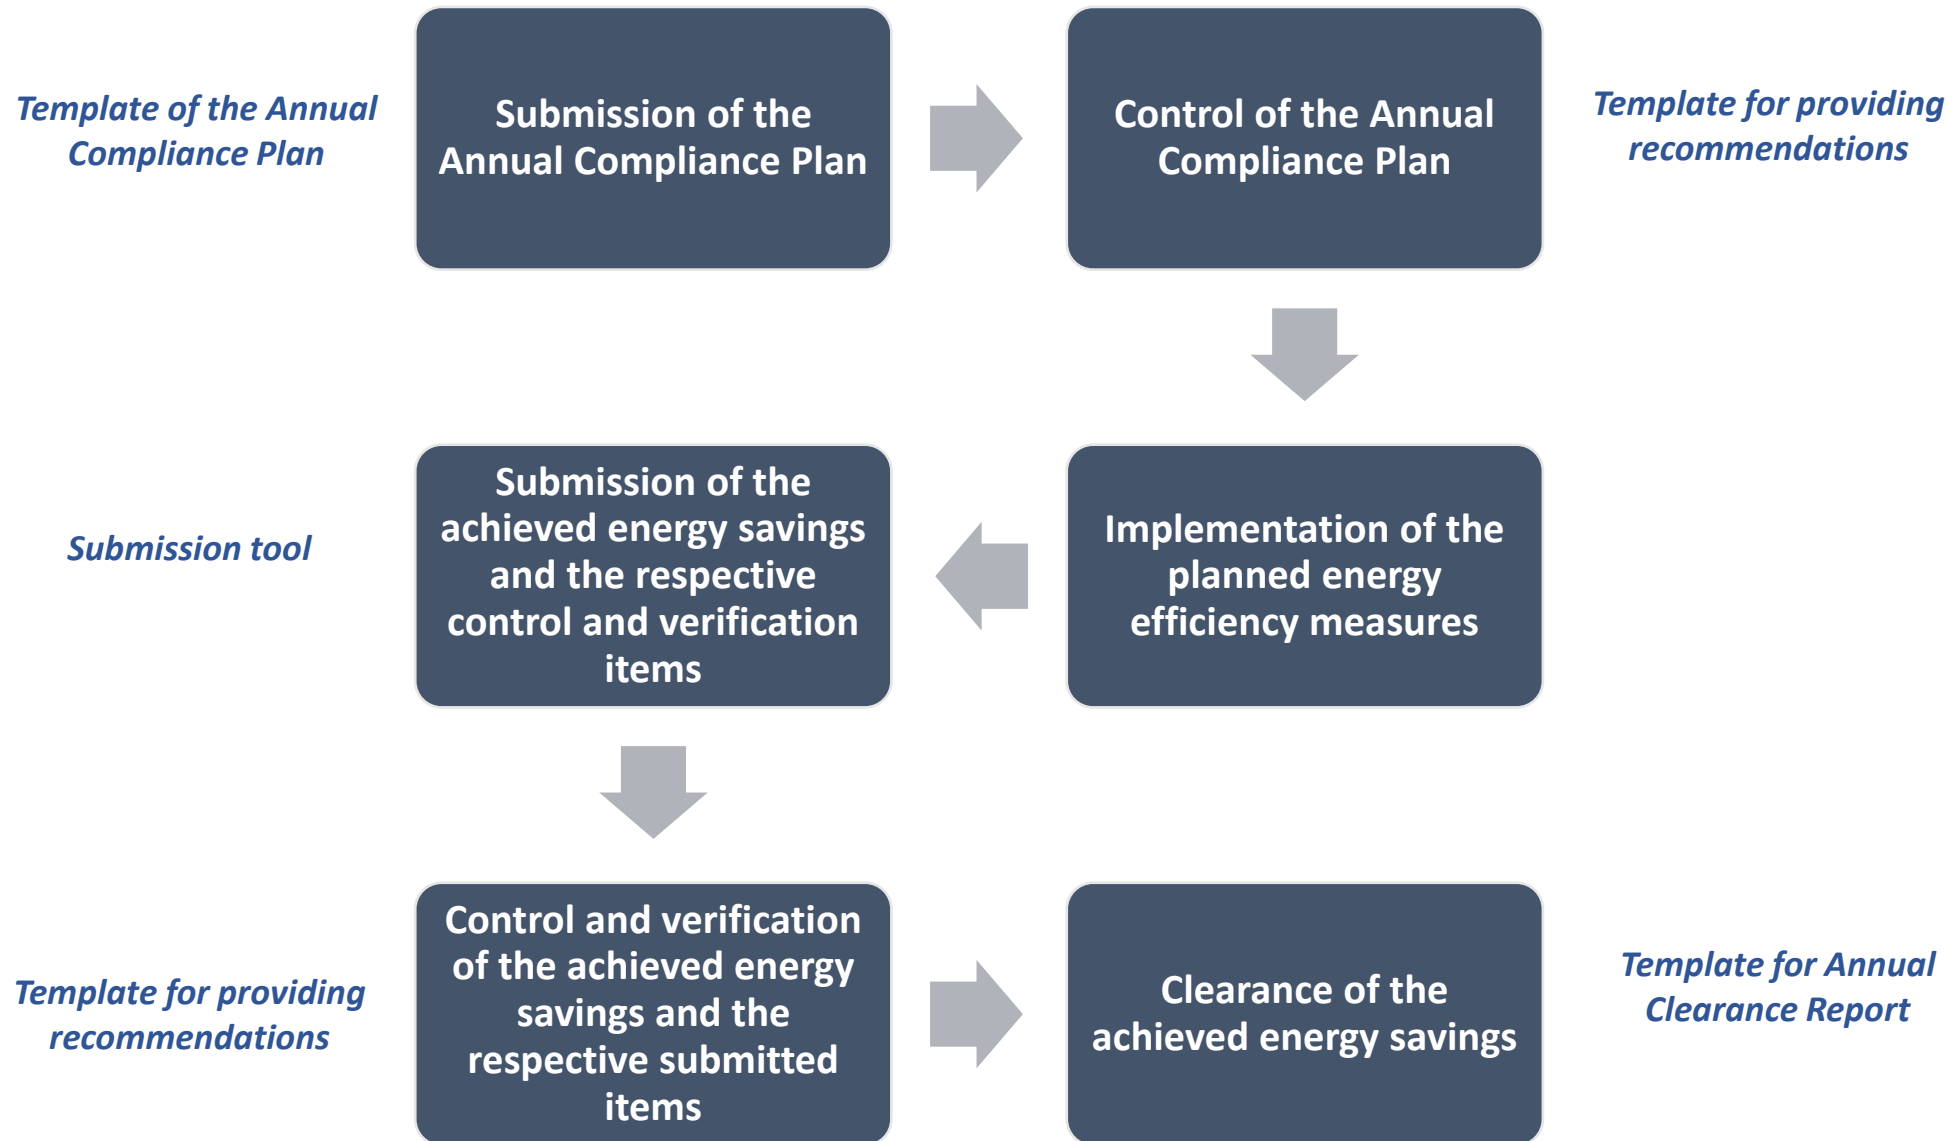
Template of the Annual Compliance Plan

Submission of the Annual Compliance Plan

Control of the Annual Compliance Plan

Template for providing recommendations

Implementation of the planned energy efficiency measures

Submission of the achieved energy savings and the respective control and verification items

Submission tool

Control and verification of the achieved energy savings and the respective submitted items

Template for providing recommendations

Clearance of the achieved energy savings

Template for Annual Clearance Report